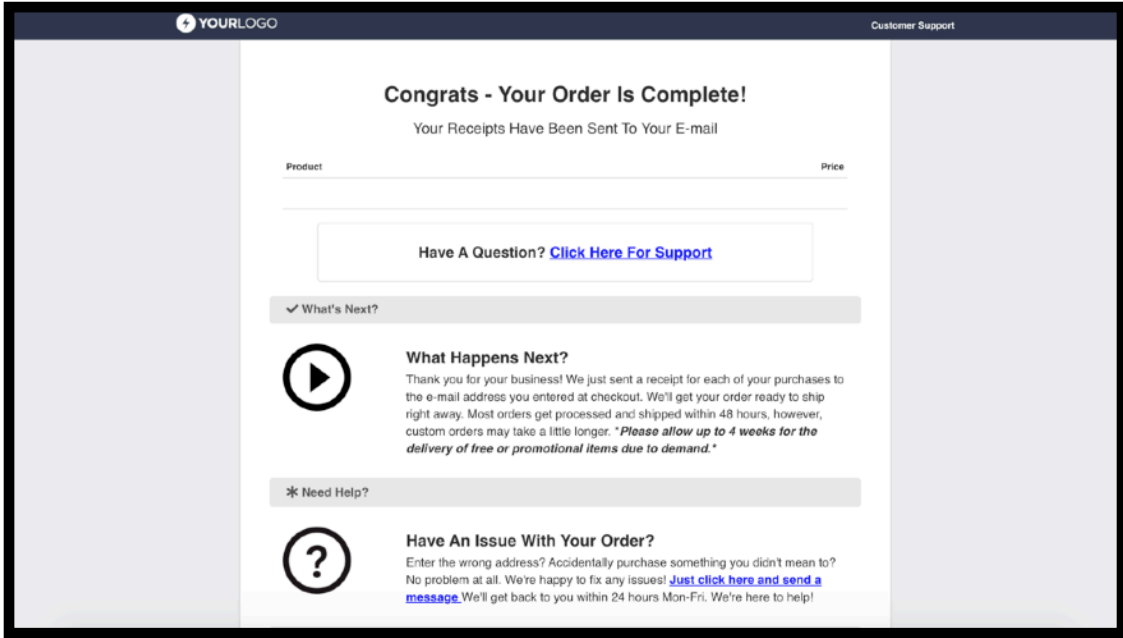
YOURLOGO

Customer Support

Congrats - Your Order Is Complete!

Your Receipts Have Been Sent To Your E-mail

| Product | Price |
|---|---|

Have A Question? Click Here For Support

✔ What's Next?

What Happens Next?

Thank you for your business! We just sent a receipt for each of your purchases to the e-mail address you entered at checkout. We'll get your order ready to ship right away. Most orders get processed and shipped within 48 hours, however, custom orders may take a little longer. *Please allow up to 4 weeks for the delivery of free or promotional items due to demand.*

✱ Need Help?

Have An Issue With Your Order?

Enter the wrong address? Accidentally purchase something you didn't mean to? No problem at all. We're happy to fix any issues! Just click here and send a message We'll get back to you within 24 hours Mon-Fri. We're here to help!